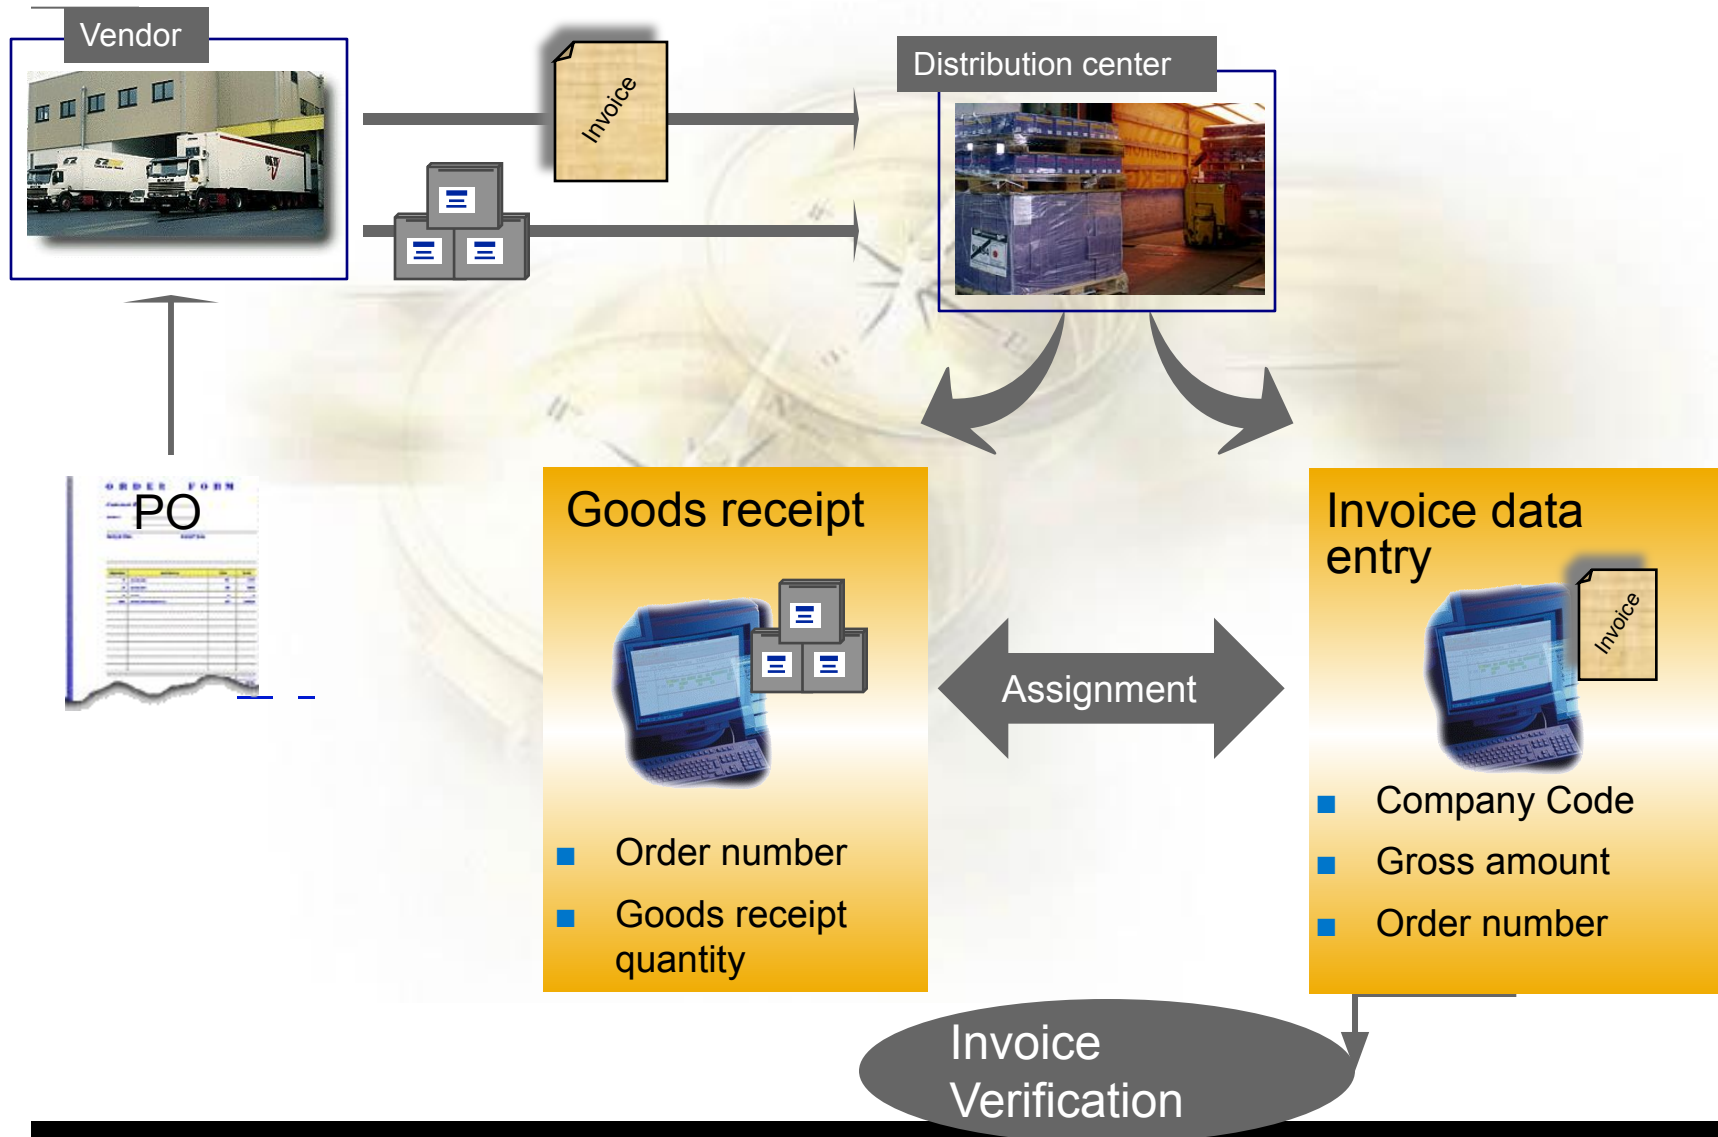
Vendor

Invoice

Distribution center

ORDER FORM

PO

Goods receipt

- Order number
- Goods receipt quantity

Assignment

Invoice data entry

Invoice

- Company Code
- Gross amount
- Order number

Invoice Verification